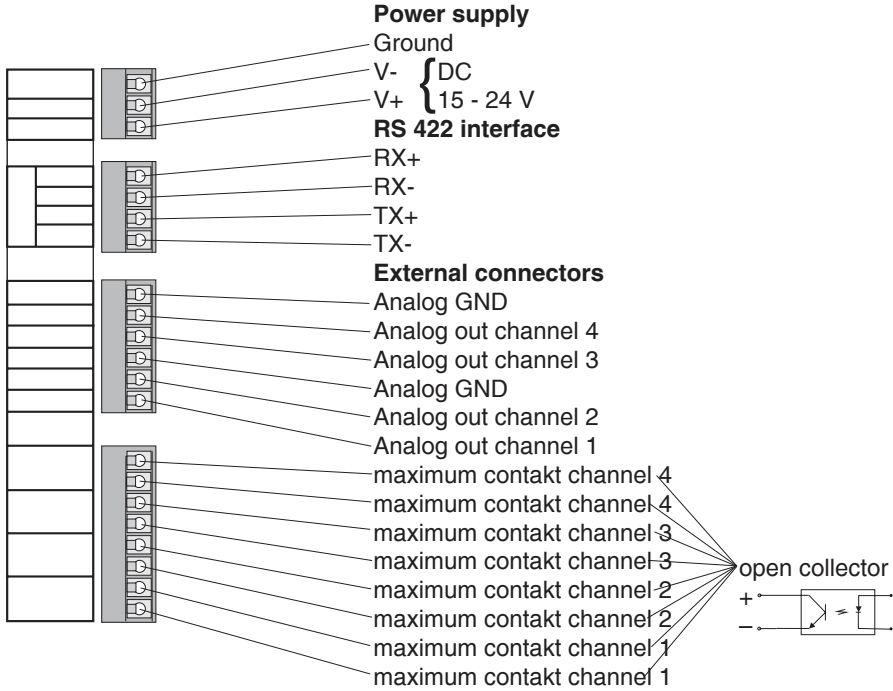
Power supply
Ground
V- DC
V+ 15 - 24 V
RS 422 interface
RX+
RX-
TX+
TX-
External connectors
Analog GND
Analog out channel 4
Analog out channel 3
Analog GND
Analog out channel 2
Analog out channel 1
maximum contakt channel 4
maximum contakt channel 4
maximum contakt channel 3
maximum contakt channel 3
maximum contakt channel 2
maximum contakt channel 2
maximum contakt channel 1
maximum contakt channel 1
open collector
+
−